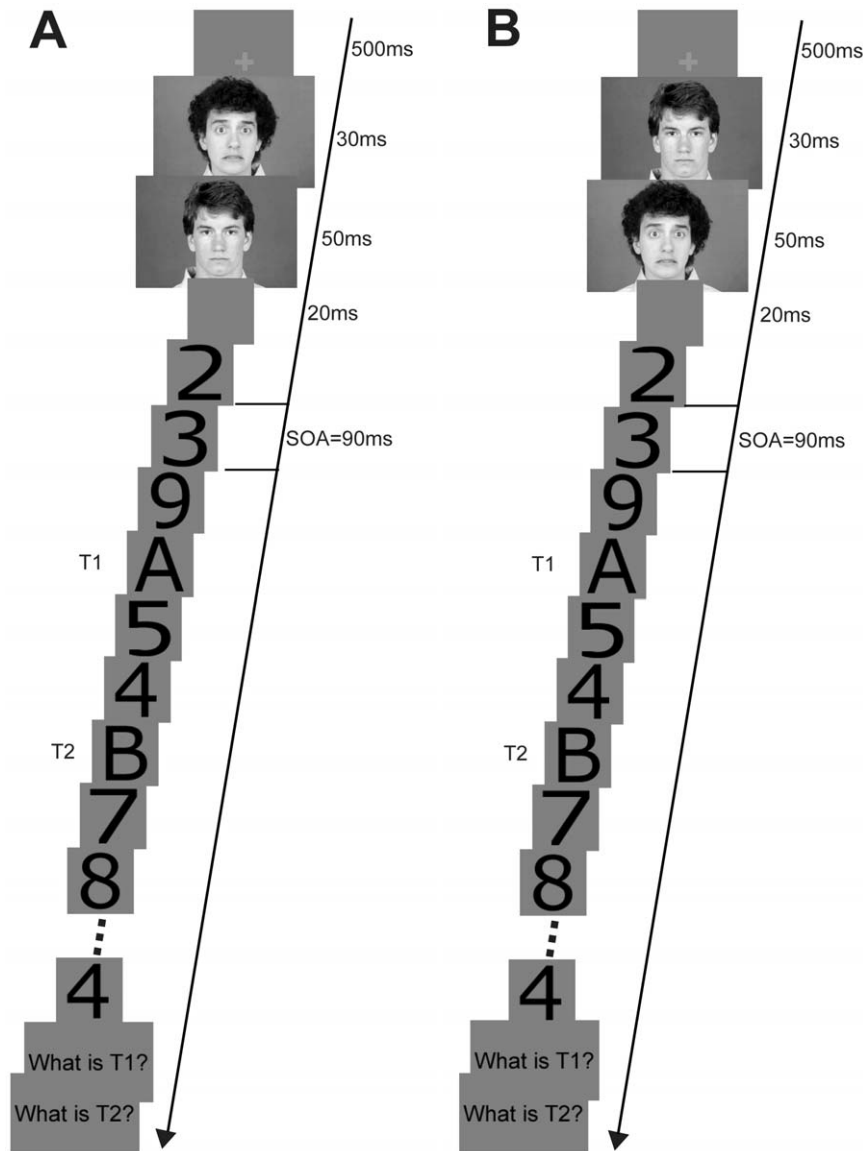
A

+

500ms

30ms

50ms

20ms

2

3

SOA=90ms

9

T1 A

5

4

T2 B

7

8

4

What is T1?

What is T2?

B

+

500ms

30ms

50ms

20ms

2

3

SOA=90ms

9

T1 A

5

4

T2 B

7

8

4

What is T1?

What is T2?